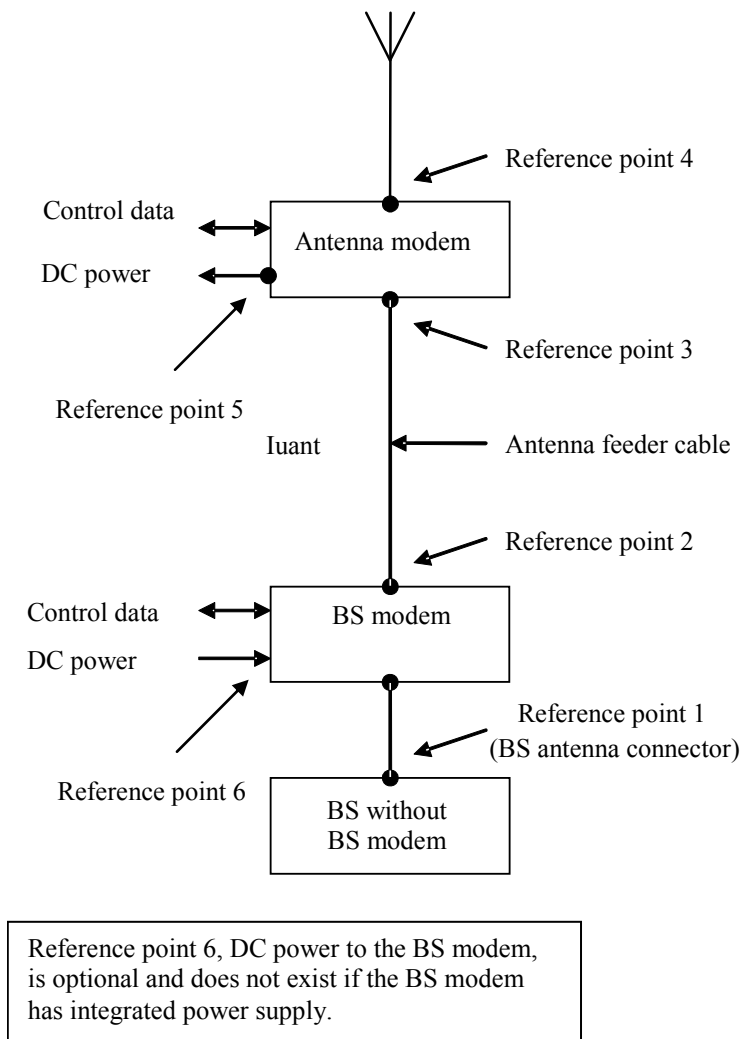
Reference point 4

Control data

Antenna modem

DC power

Reference point 3

Reference point 5

Iuant

Antenna feeder cable

Reference point 2

Control data

BS modem

DC power

Reference point 1
(BS antenna connector)

Reference point 6

BS without
BS modem

Reference point 6, DC power to the BS modem, is optional and does not exist if the BS modem has integrated power supply.